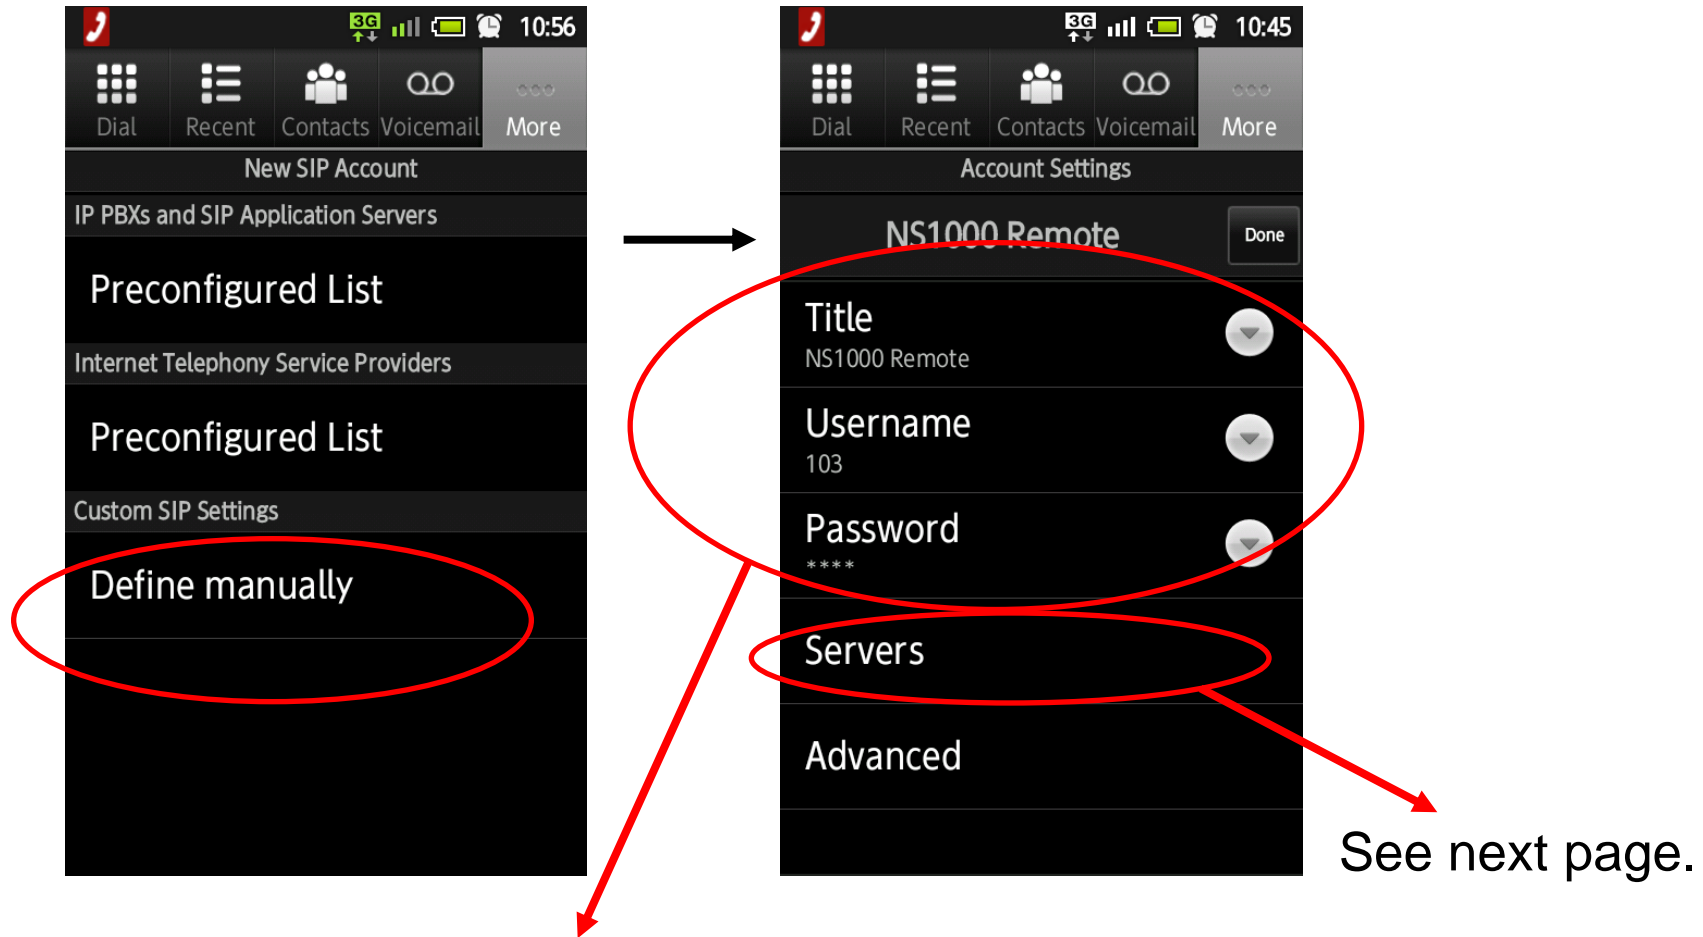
3G 10:56

Dial Recent Contacts Voicemail More

New SIP Account

IP PBXs and SIP Application Servers

Preconfigured List

Internet Telephony Service Providers

Preconfigured List

Custom SIP Settings

Define manually

3G 10:45

Dial Recent Contacts Voicemail More

Account Settings

NS1000 Remote

Done

Title
NS1000 Remote

Username
103

Password
****

Servers

Advanced

See next page.